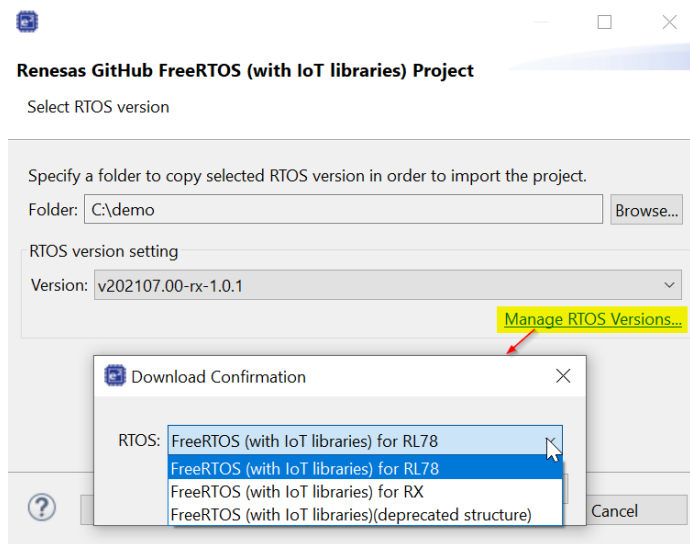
Renesas GitHub FreeRTOS (with IoT libraries) Project

Select RTOS version

Specify a folder to copy selected RTOS version in order to import the project.

Folder: C:\demo Browse...

RTOS version setting

Version: v202107.00-rx-1.0.1

Manage RTOS Versions...

Download Confirmation

RTOS: FreeRTOS (with IoT libraries) for RL78

FreeRTOS (with IoT libraries) for RL78
FreeRTOS (with IoT libraries) for RX
FreeRTOS (with IoT libraries)(deprecated structure)

Cancel